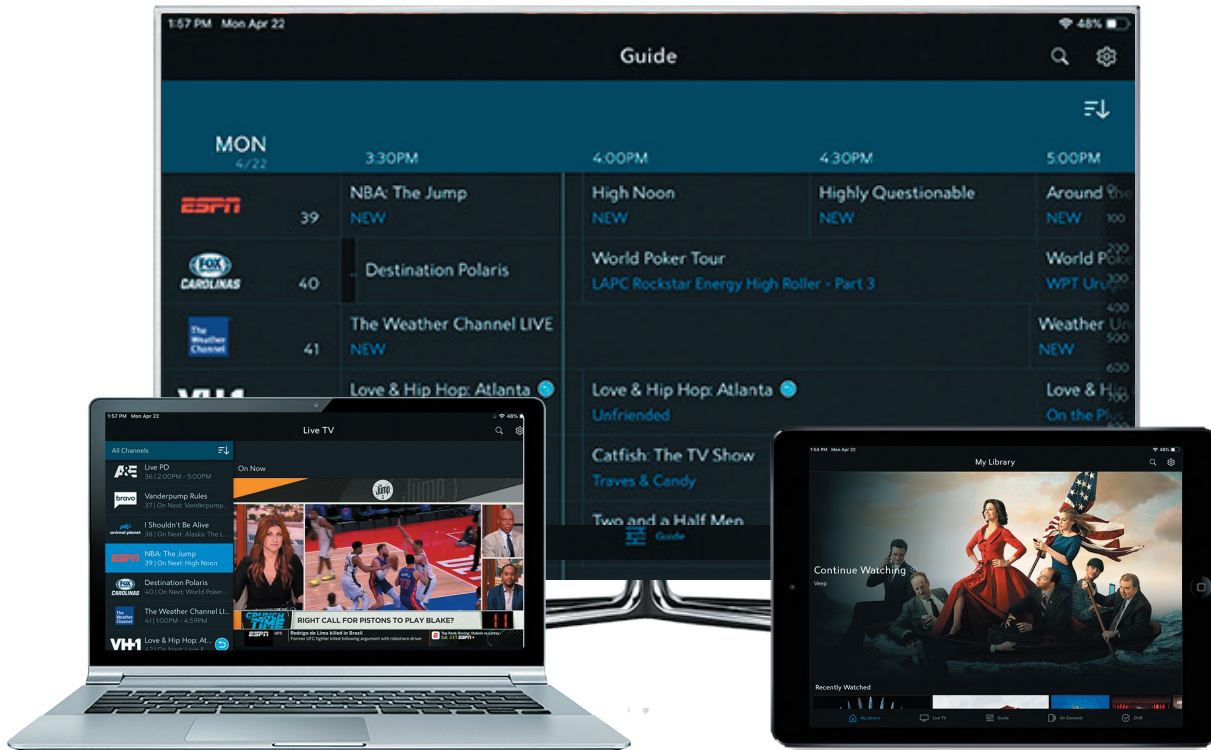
1:57 PM Mon Apr 22
48%
Guide

MON
4/22
3:30PM
4:00PM
4:30PM
5:00PM

ESPN 39
NBA: The Jump
NEW
High Noon
NEW
Highly Questionable
NEW
Around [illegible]
NEW

FOX CAROLINAS 40
Destination Polaris
World Poker Tour
LAPC Rockstar Energy High Roller - Part 3
World P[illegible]
WPT Ur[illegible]

The Weather Channel 41
The Weather Channel LIVE
NEW
Weather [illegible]
NEW

VH1
Love & Hip Hop: Atlanta
Love & Hip Hop: Atlanta
Unfriended
Love & H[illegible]
On the Pl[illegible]

Catfish: The TV Show
Traves & Candy
Two and a Half Men
Guide

1:57 PM Mon Apr 22
48%
Live TV
All Channels
A&E
Live PD
36 | 2:00PM - 5:00PM
bravo
Vanderpump Rules
37 | On Next: Vanderpump...
animal planet
I Shouldn't Be Alive
38 | On Next: Alaska: The L...
ESPN
NBA: The Jump
39 | On Next: High Noon
FOX CAROLINAS
Destination Polaris
40 | On Next: World Poker...
The Weather Channel
The Weather Channel Li...
41 | 1:00PM - 4:59PM
VH1
Love & Hip Hop: At...
On Now
The Jump
CRUNCH TIME
ESPN
RIGHT CALL FOR PISTONS TO PLAY BLAKE?
Rodrigo de Lima killed in Brazil
Former UFC fighter killed following argument with rideshare driver

1:54 PM Mon Apr 22
My Library
Continue Watching
Veep
Recently Watched
My Library
Live TV
Guide
On Demand
DVR